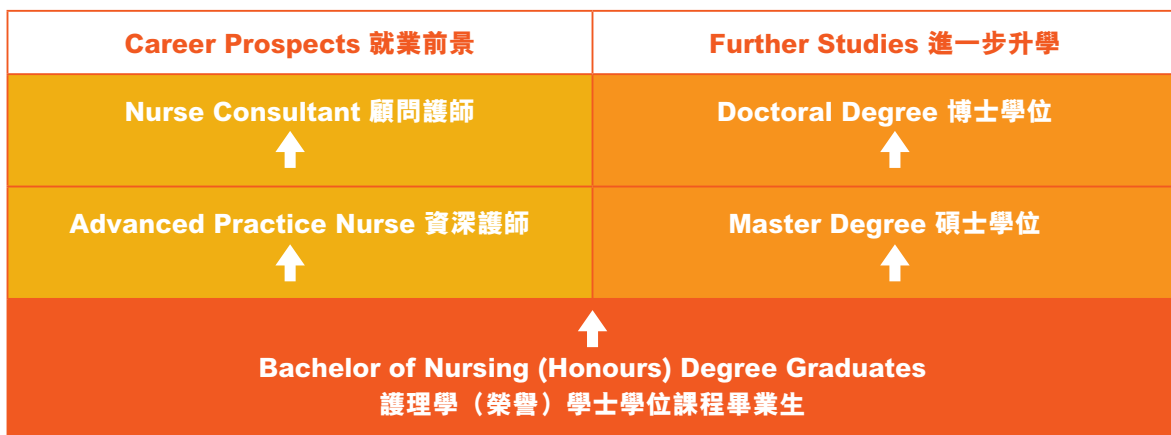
| Career Prospects 就業前景 | Further Studies 進一步升學 |
|---|---|
| Nurse Consultant 顧問護師 | Doctoral Degree 博士學位 |
| Advanced Practice Nurse 資深護師 | Master Degree 碩士學位 |

Bachelor of Nursing (Honours) Degree Graduates
護理學（榮譽）學士學位課程畢業生